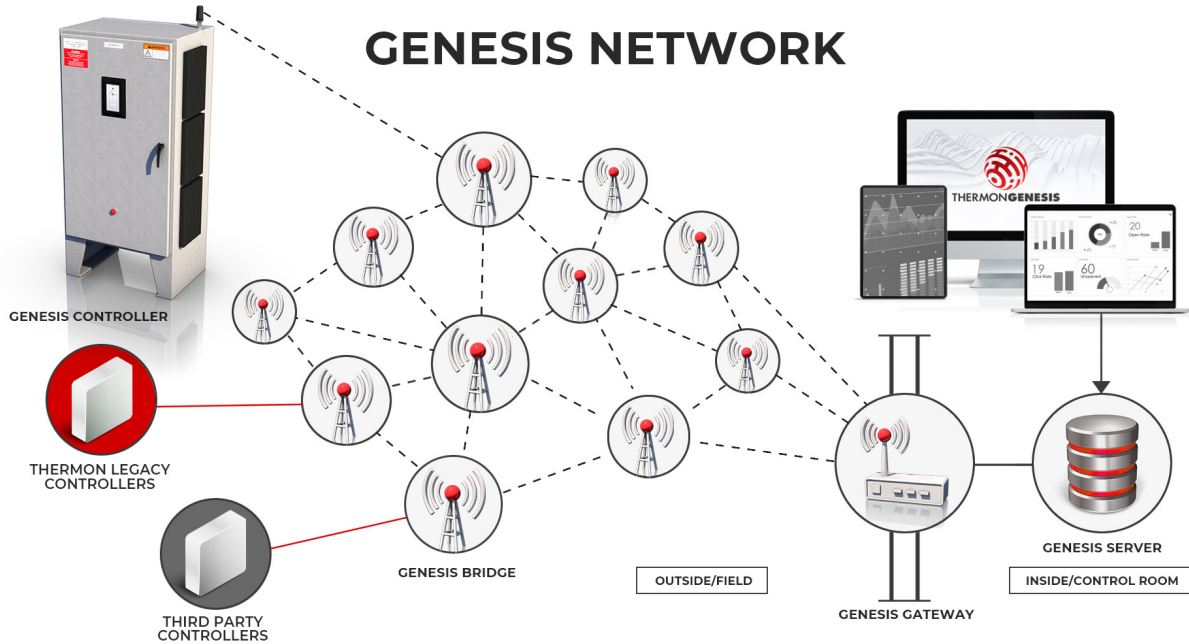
GENESIS NETWORK

GENESIS CONTROLLER

THERMON LEGACY CONTROLLERS

THIRD PARTY CONTROLLERS

GENESIS BRIDGE

OUTSIDE/FIELD

GENESIS GATEWAY

THERMONGENESIS

20
Open Rate

19
Click Rate

60
Dropped

GENESIS SERVER

INSIDE/CONTROL ROOM